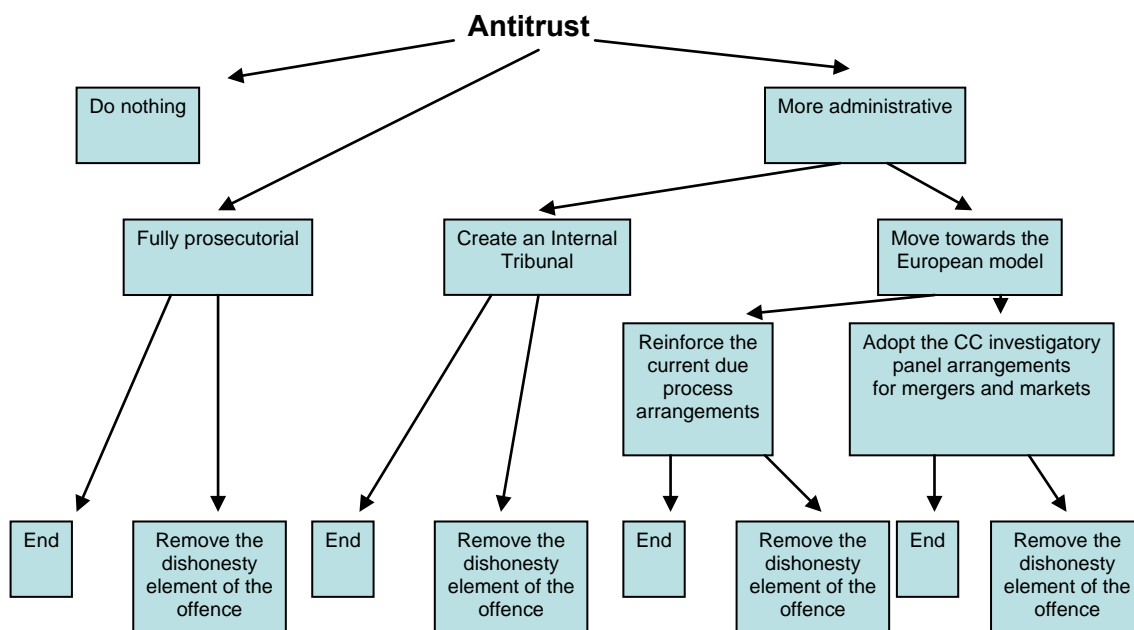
Antitrust

Do nothing

More administrative

Fully prosecutorial

Create an Internal Tribunal

Move towards the European model

Reinforce the current due process arrangements

Adopt the CC investigatory panel arrangements for mergers and markets

End

Remove the dishonesty element of the offence

End

Remove the dishonesty element of the offence

End

Remove the dishonesty element of the offence

End

Remove the dishonesty element of the offence